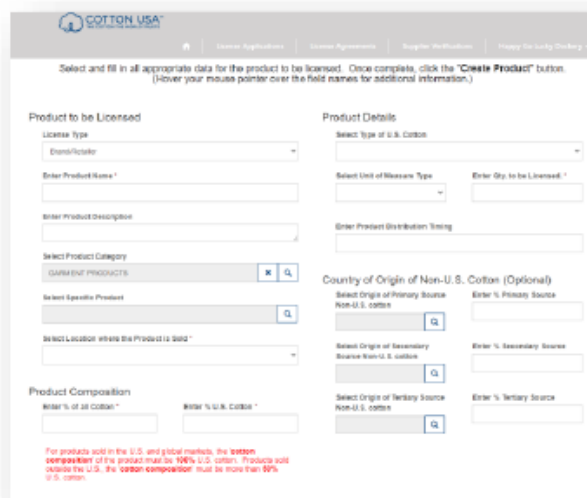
COTTON USA

License Application | License Agreement | Supplier Verification | Happy Go Lucky Delivery

Select and fill in all appropriate data for the product to be licensed. Once complete, click the "Create Product" button. (Hover your mouse pointer over the field names for additional information.)

Product to be Licensed

License Type

Brand/Retailer

Enter Product Name *

Enter Product Description

Select Product Category

GARMENT PRODUCTS

Select Specific Product

Select Location where the Product is Sold *

Product Composition

Enter % of all Cotton *

Enter % U.S. Cotton *

For products sold in the U.S. and global markets, the 'cotton composition' of the product must be 100% U.S. cotton. Products sold outside the U.S., the 'cotton composition' must be more than 50% U.S. cotton.

Product Details

Select Type of U.S. Cotton

Select Unit of Measure Type

Enter Qty. to be Licensed *

Enter Product Distribution Timing

Country of Origin of Non-U.S. Cotton (Optional)

Select Origin of Primary Source Non-U.S. cotton

Enter % Primary Source

Select Origin of Secondary Source Non-U.S. cotton

Enter % Secondary Source

Select Origin of Tertiary Source Non-U.S. cotton

Enter % Tertiary Source